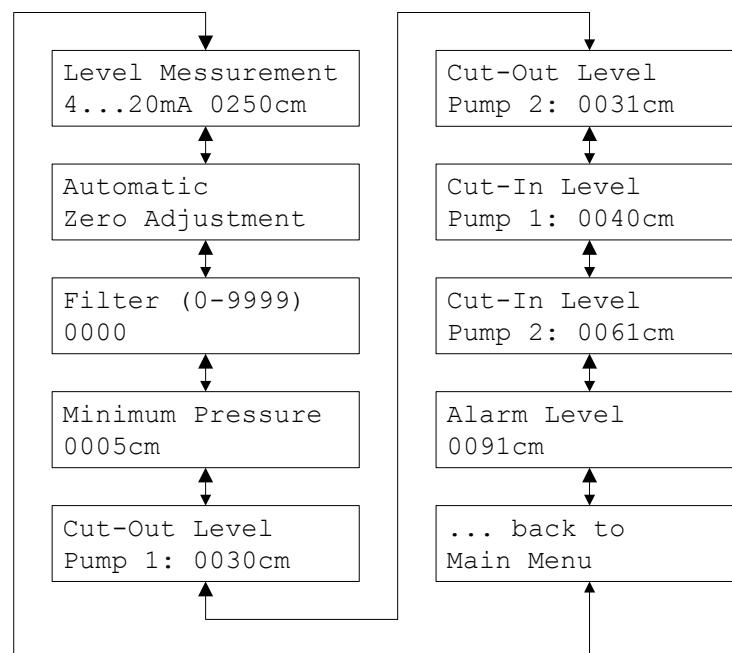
Level Messurement
4...20mA 0250cm

Automatic
Zero Adjustment

Filter (0-9999)
0000

Minimum Pressure
0005cm

Cut-Out Level
Pump 1: 0030cm

Cut-Out Level
Pump 2: 0031cm

Cut-In Level
Pump 1: 0040cm

Cut-In Level
Pump 2: 0061cm

Alarm Level
0091cm

... back to
Main Menu